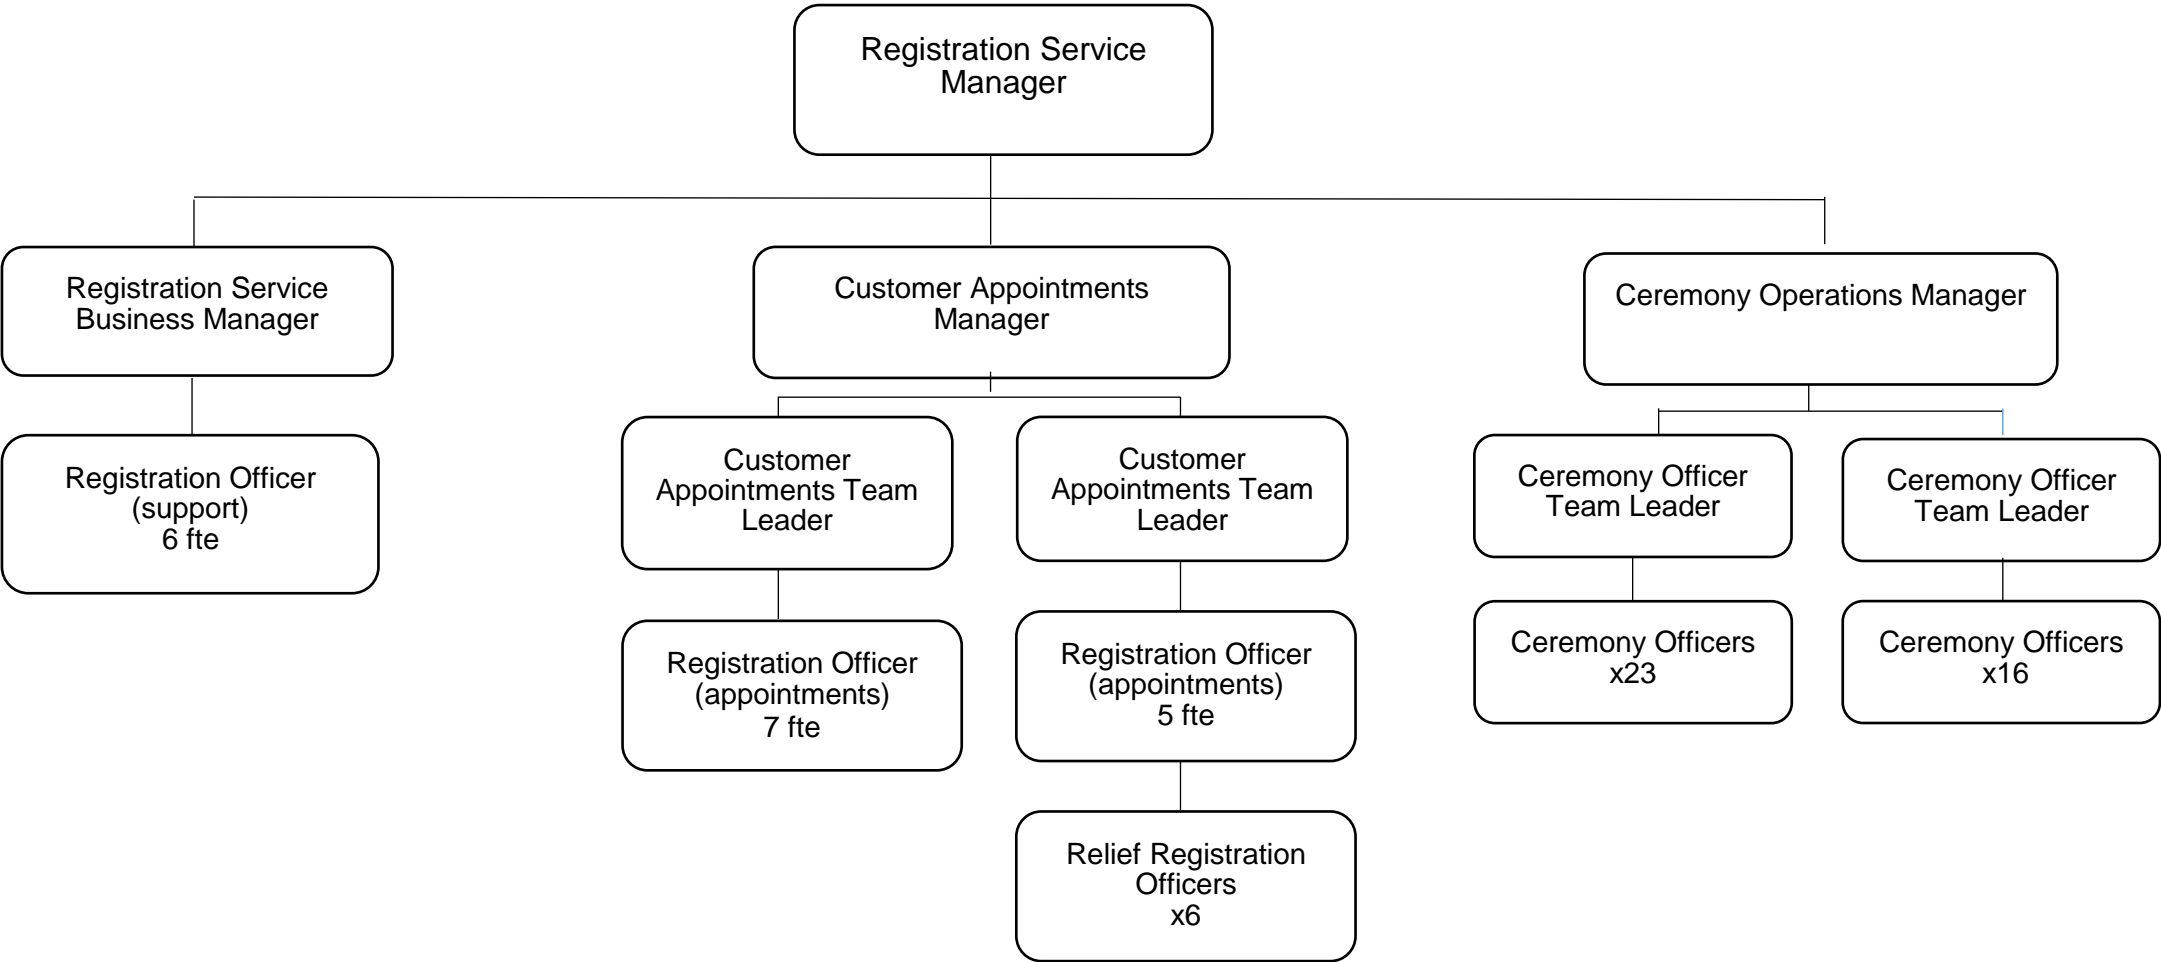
Registration Service Manager

Registration Service Business Manager

Customer Appointments Manager

Ceremony Operations Manager

Registration Officer (support) 6 fte

Customer Appointments Team Leader

Customer Appointments Team Leader

Ceremony Officer Team Leader

Ceremony Officer Team Leader

Registration Officer (appointments) 7 fte

Registration Officer (appointments) 5 fte

Ceremony Officers x23

Ceremony Officers x16

Relief Registration Officers x6